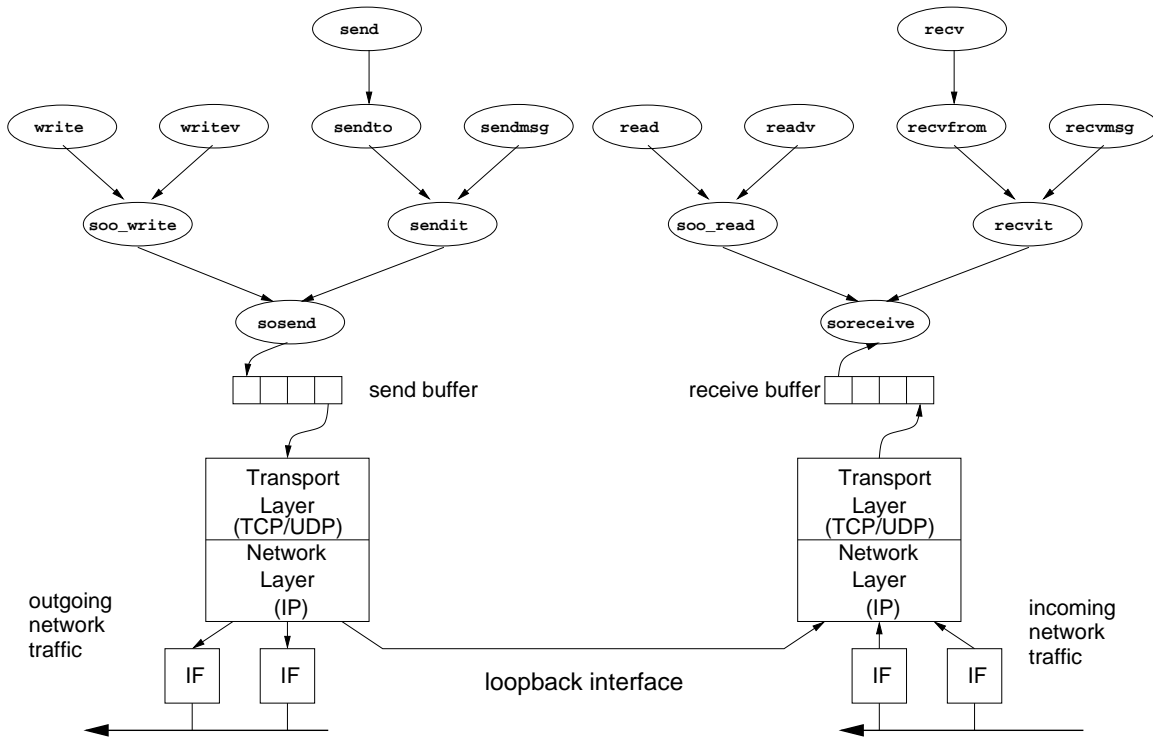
send

write

writev

sendto

sendmsg

soo_write

sendit

sosend

send buffer

Transport Layer (TCP/UDP)

Network Layer (IP)

outgoing network traffic

IF

IF

recv

read

readv

recvfrom

recvmsg

soo_read

recvit

soreceive

receive buffer

Transport Layer (TCP/UDP)

Network Layer (IP)

incoming network traffic

IF

IF

loopback interface